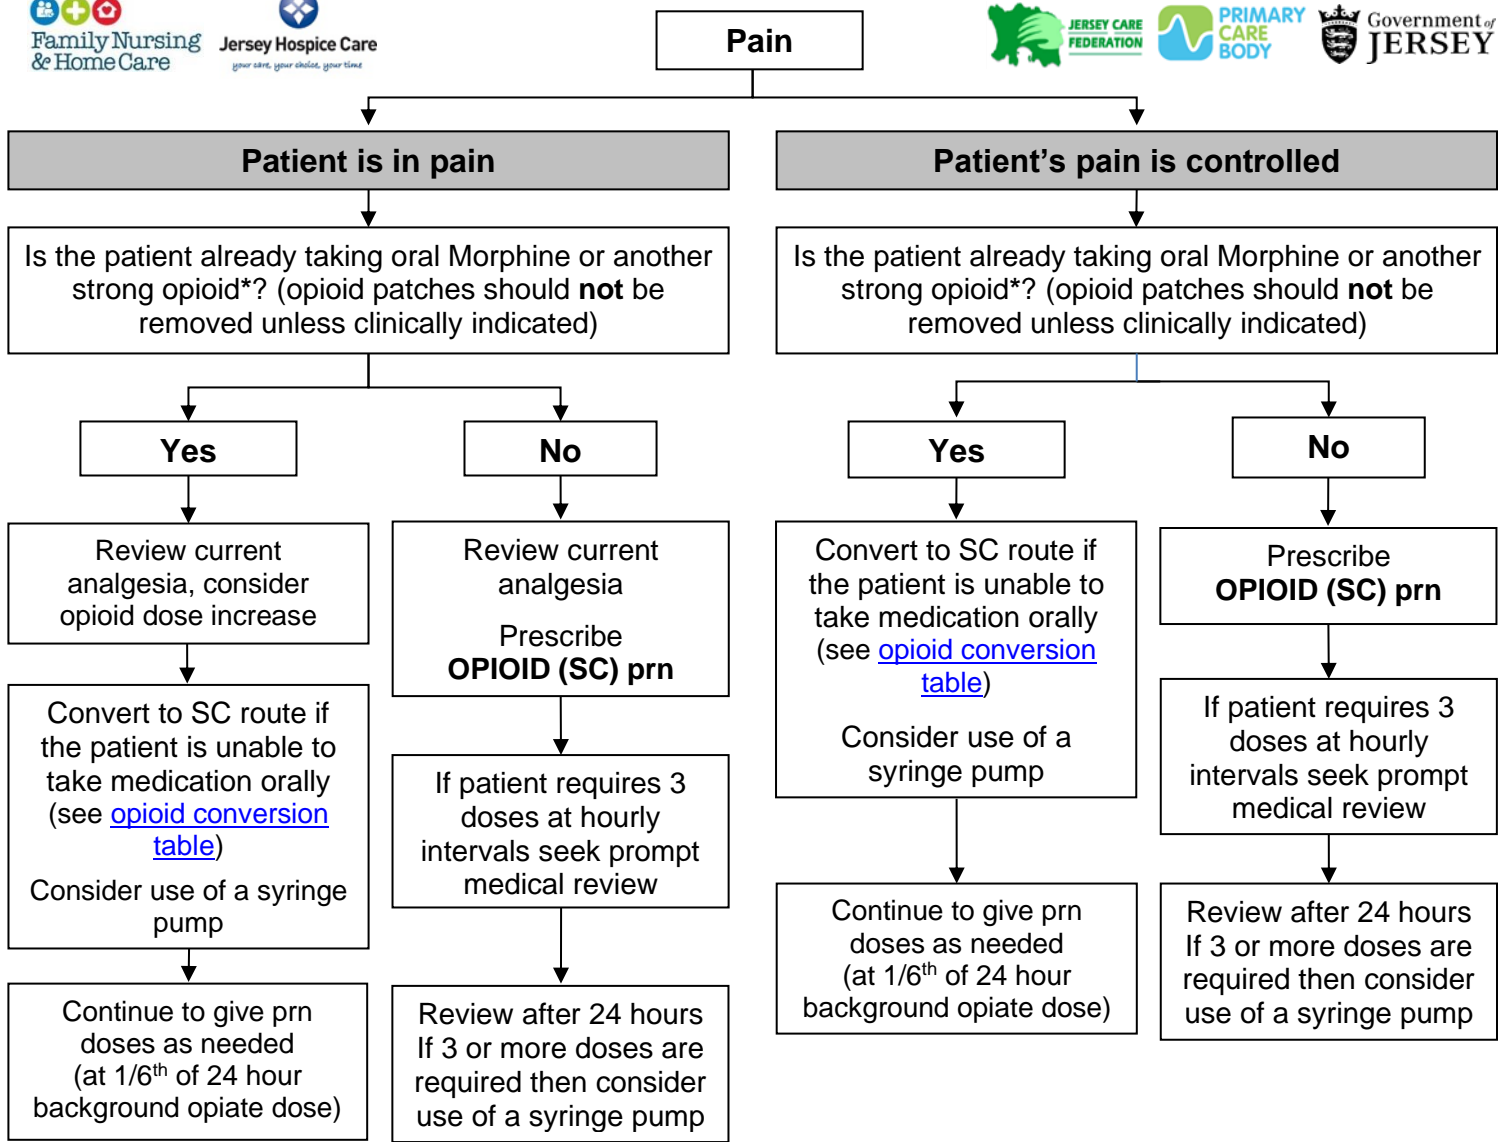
Family Nursing & Home Care

Jersey Hospice Care
your care, your choice, your time

Pain

JERSEY CARE FEDERATION

PRIMARY CARE BODY

Government of JERSEY

Patient is in pain

Is the patient already taking oral Morphine or another strong opioid*? (opioid patches should **not** be removed unless clinically indicated)

Yes

Review current analgesia, consider opioid dose increase

Convert to SC route if the patient is unable to take medication orally (see opioid conversion table)

Consider use of a syringe pump

Continue to give prn doses as needed (at 1/6$^{th}$ of 24 hour background opiate dose)

No

Review current analgesia

Prescribe **OPIOID (SC) prn**

If patient requires 3 doses at hourly intervals seek prompt medical review

Review after 24 hours If 3 or more doses are required then consider use of a syringe pump

Patient's pain is controlled

Is the patient already taking oral Morphine or another strong opioid*? (opioid patches should **not** be removed unless clinically indicated)

Yes

Convert to SC route if the patient is unable to take medication orally (see opioid conversion table)

Consider use of a syringe pump

Continue to give prn doses as needed (at 1/6$^{th}$ of 24 hour background opiate dose)

No

Prescribe **OPIOID (SC) prn**

If patient requires 3 doses at hourly intervals seek prompt medical review

Review after 24 hours If 3 or more doses are required then consider use of a syringe pump